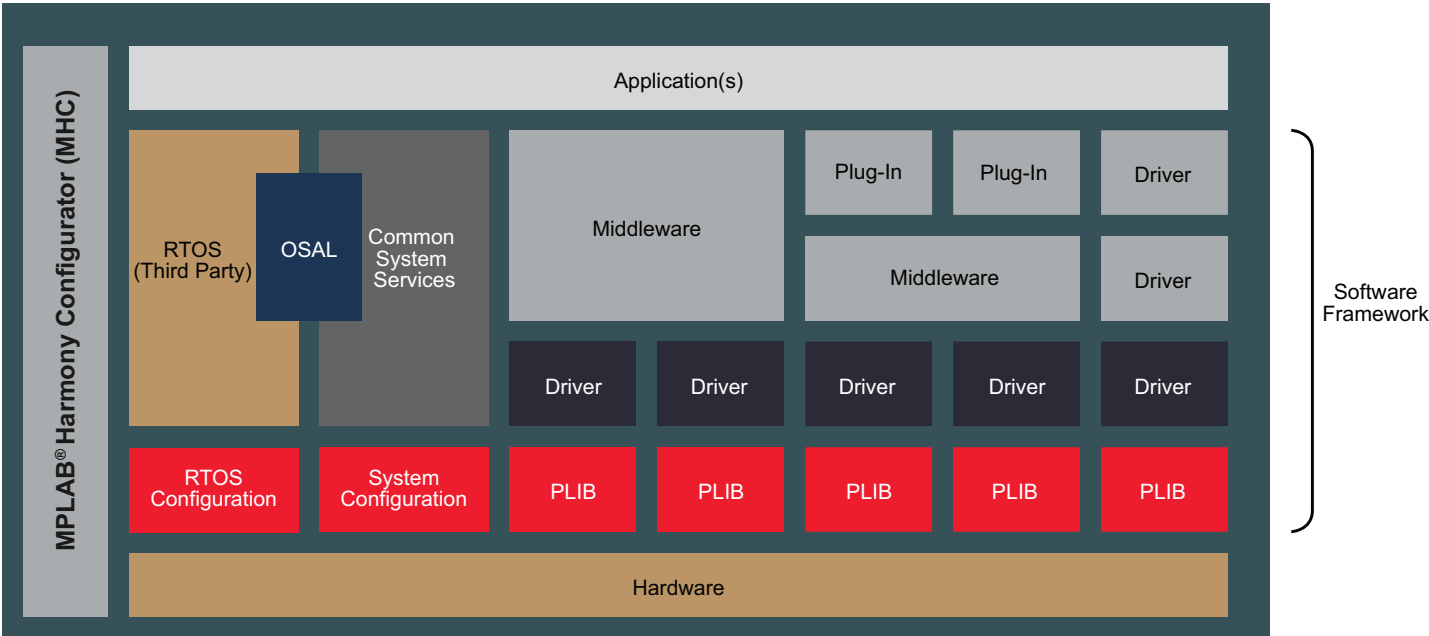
MPLAB® Harmony Configurator (MHC)

Application(s)

RTOS (Third Party)

OSAL

Common System Services

Middleware

Plug-In

Plug-In

Driver

Middleware

Driver

Software Framework

Driver

Driver

Driver

Driver

Driver

RTOS Configuration

System Configuration

PLIB

PLIB

PLIB

PLIB

PLIB

Hardware